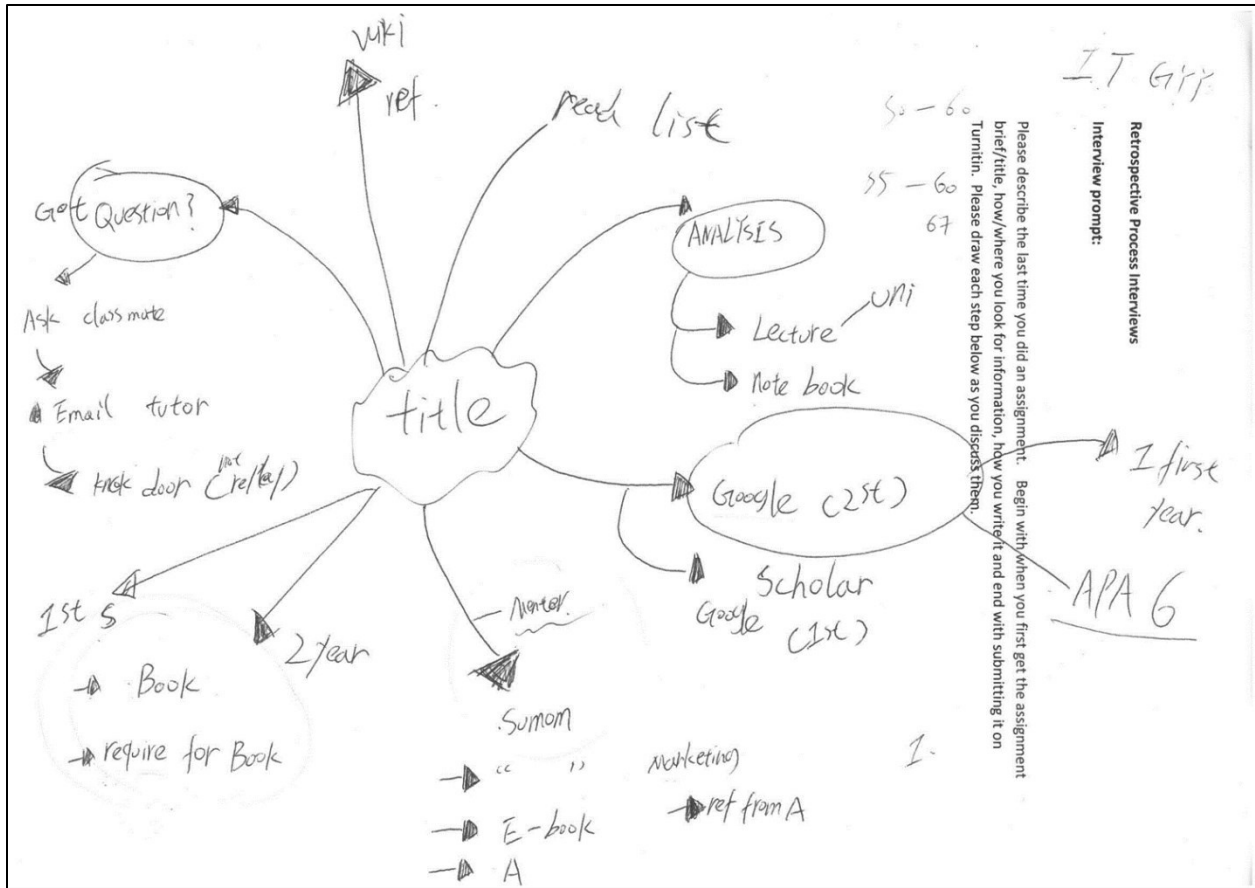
Retrospective Process Interviews

Interview prompt:

Please describe the last time you did an assignment. Begin with when you first get the assignment brief/title, how/where you look for information, how you write it and end with submitting it on Turnitin. Please draw each step below as you discuss them.

IT Gi??

50 – 60
55 – 60
67

wiki
ref.

read list

Got Question?
Ask classmate
Email tutor
knock door (not reply)

title

ANALYSIS
Lecture
uni
Note book

Google (2st)
I first year.
APA 6

Google Scholar (1st)

1st S
Book
require for Book

2 year

Mentor
Sumom
" "
E-book
A

Marketing
ref from A

1.